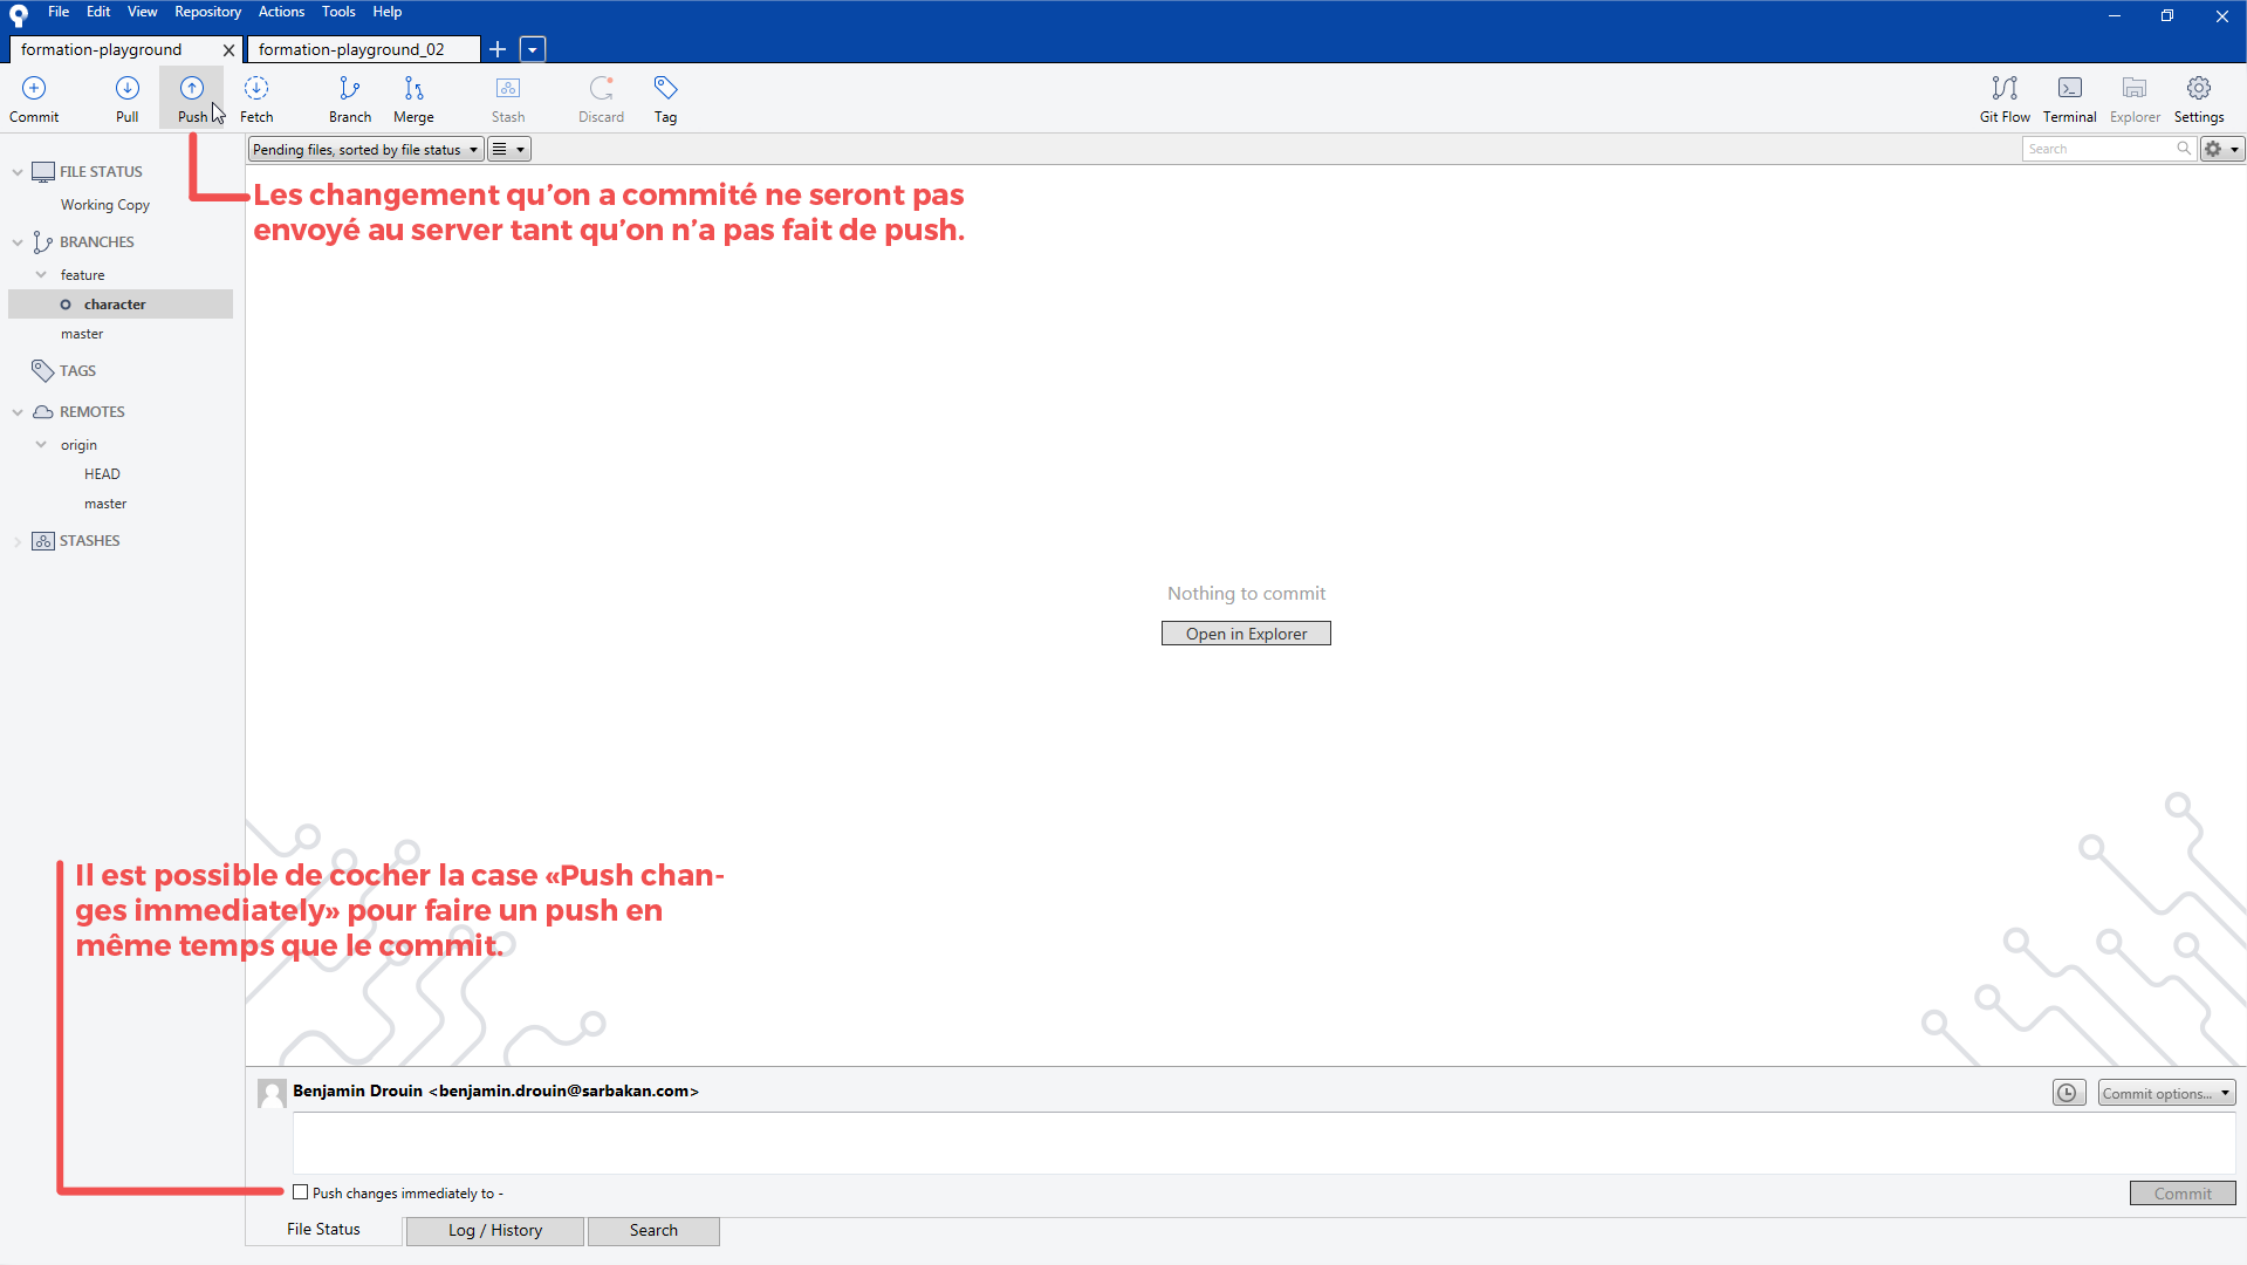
File Edit View Repository Actions Tools Help

formation-playground
formation-playground_02

Commit Pull Push Fetch Branch Merge Stash Discard Tag

Git Flow Terminal Explorer Settings

Pending files, sorted by file status

Search

FILE STATUS
Working Copy
BRANCHES
feature
character
master
TAGS
REMOTES
origin
HEAD
master
STASHES

Les changement qu'on a commité ne seront pas envoyé au server tant qu'on n'a pas fait de push.

Nothing to commit

Open in Explorer

Il est possible de cocher la case «Push changes immediately» pour faire un push en même temps que le commit.

Benjamin Drouin <benjamin.drouin@sarbakan.com>

Commit options...

Push changes immediately to -

Commit

File Status
Log / History
Search